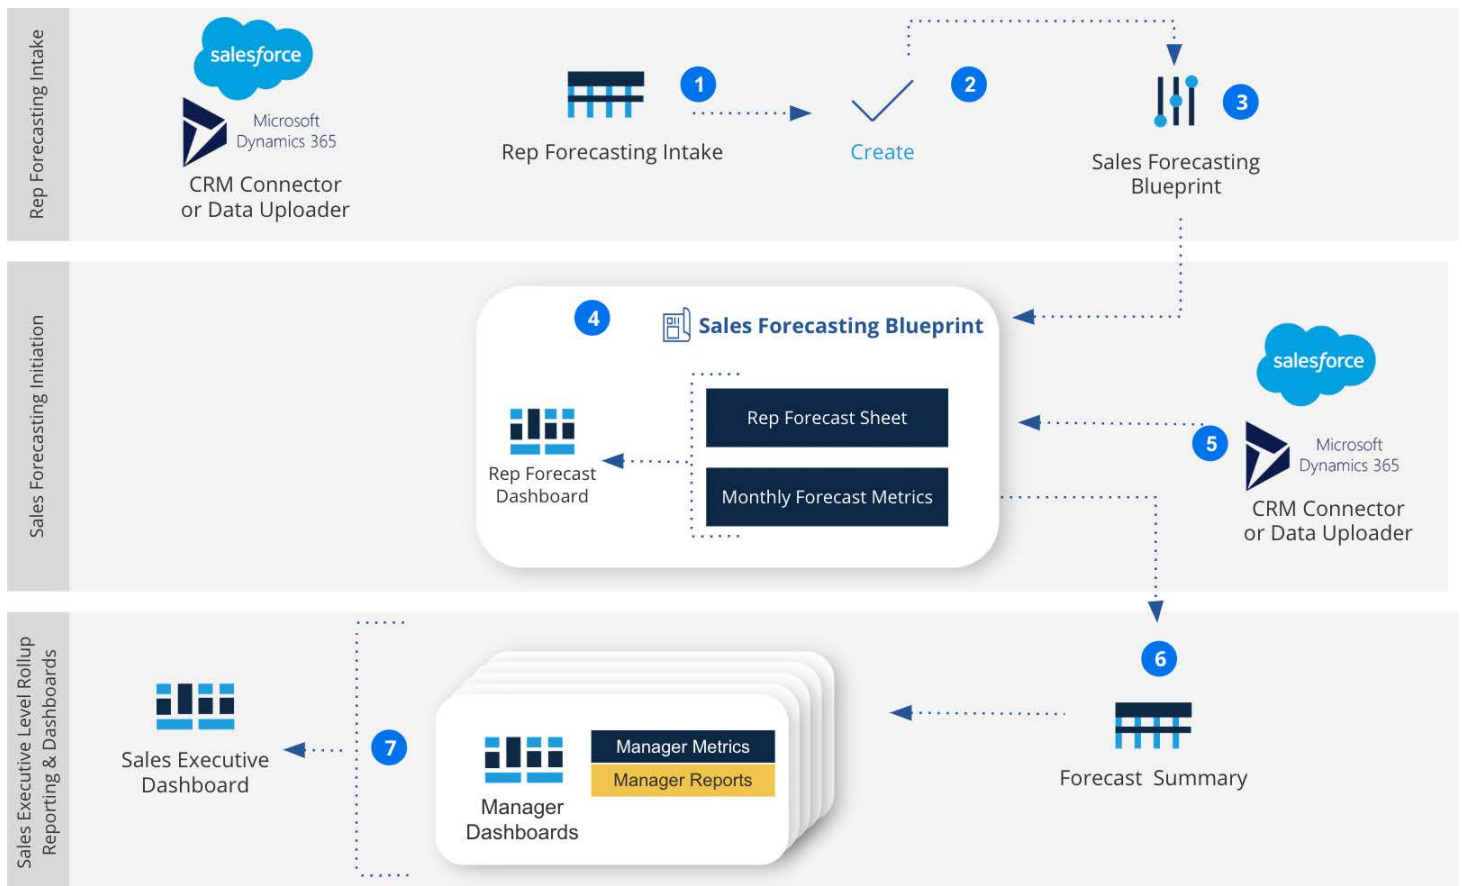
Rep Forecasting Intake

salesforce

Microsoft Dynamics 365

CRM Connector or Data Uploader

1

Rep Forecasting Intake

Create

2

3

Sales Forecasting Blueprint

Sales Forecasting Initiation

4

Sales Forecasting Blueprint

Rep Forecast Dashboard

Rep Forecast Sheet

Monthly Forecast Metrics

salesforce

5

Microsoft Dynamics 365

CRM Connector or Data Uploader

Sales Executive Level Rollup Reporting & Dashboards

Sales Executive Dashboard

7

Manager Dashboards

Manager Metrics

Manager Reports

6

Forecast Summary